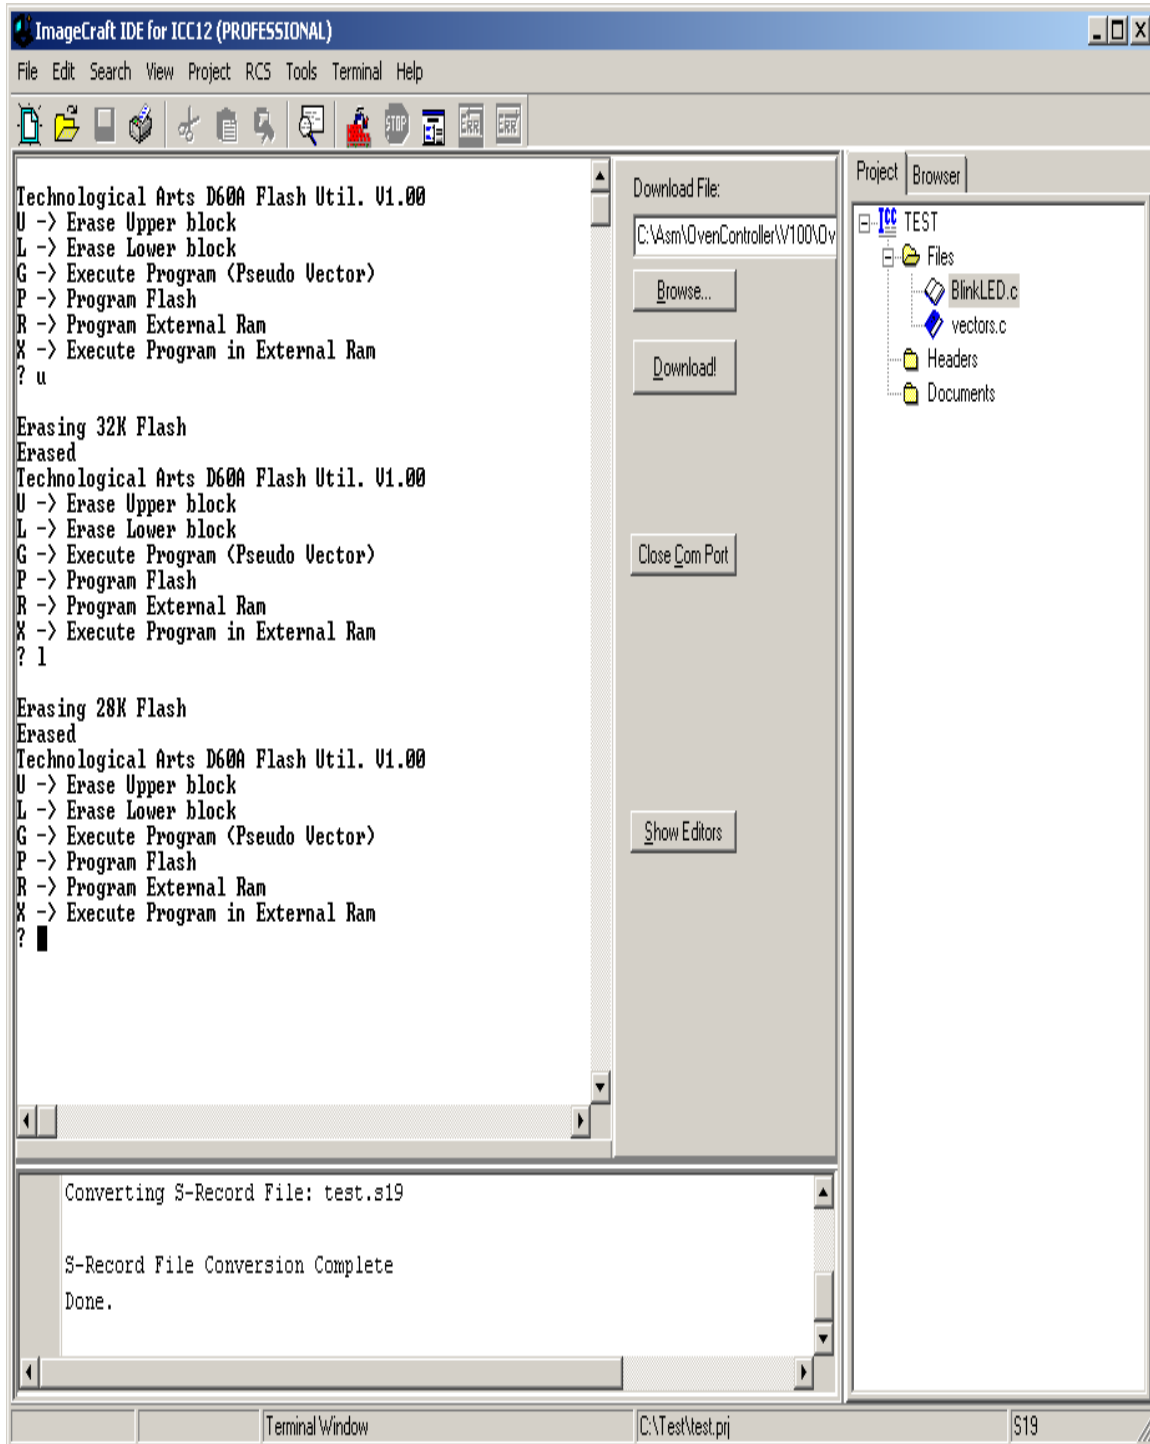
ImageCraft IDE for ICC12 (PROFESSIONAL)

File Edit Search View Project RCS Tools Terminal Help

Technological Arts D60A Flash Util. V1.00
U -> Erase Upper block
L -> Erase Lower block
G -> Execute Program (Pseudo Vector)
P -> Program Flash
R -> Program External Ram
X -> Execute Program in External Ram
? u

Erasing 32K Flash
Erased
Technological Arts D60A Flash Util. V1.00
U -> Erase Upper block
L -> Erase Lower block
G -> Execute Program (Pseudo Vector)
P -> Program Flash
R -> Program External Ram
X -> Execute Program in External Ram
? l

Erasing 28K Flash
Erased
Technological Arts D60A Flash Util. V1.00
U -> Erase Upper block
L -> Erase Lower block
G -> Execute Program (Pseudo Vector)
P -> Program Flash
R -> Program External Ram
X -> Execute Program in External Ram
?

Download File:
C:\Asm\OvenController\V100\Ov
Browse...
Download!
Close Com Port
Show Editors

Project Browser
TEST
Files
BlinkLED.c
vectors.c
Headers
Documents

Converting S-Record File: test.s19

S-Record File Conversion Complete
Done.

Terminal Window
C:\Test\test.prj
S19